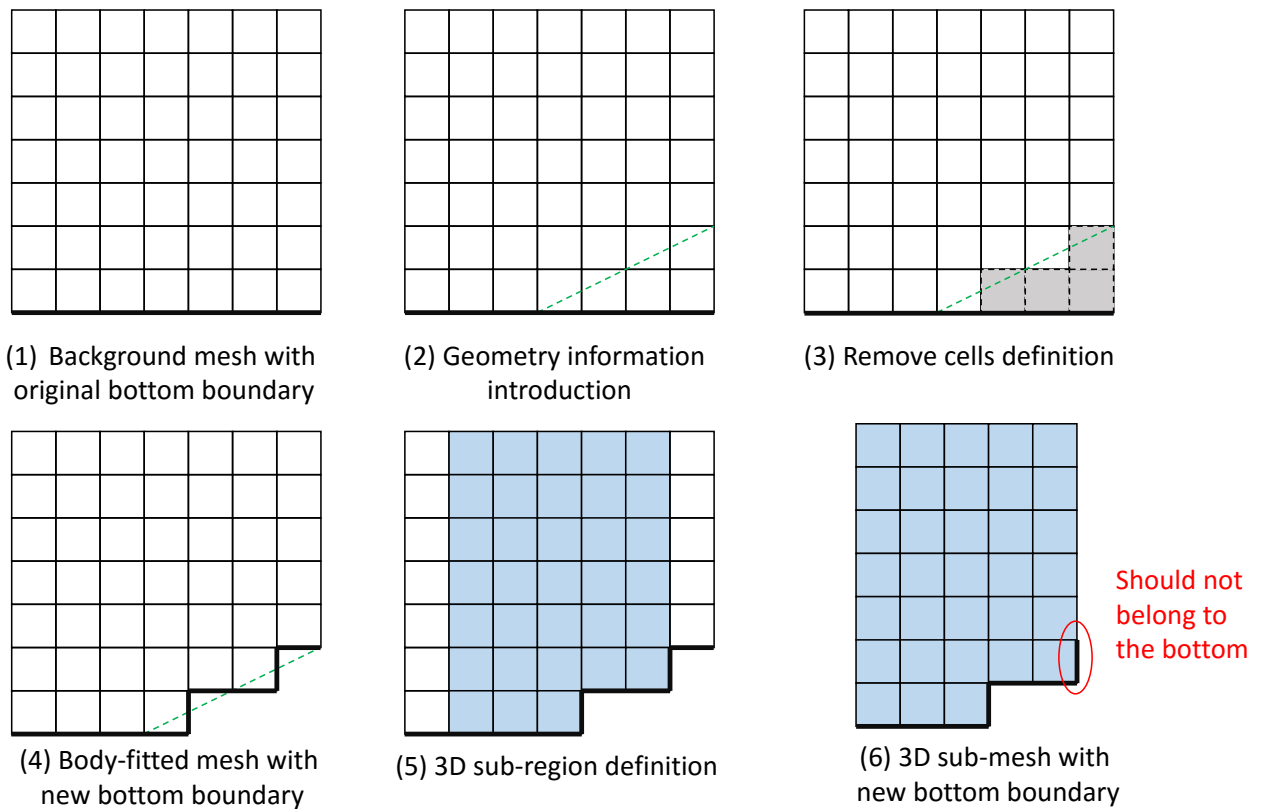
(1) Background mesh with original bottom boundary

(2) Geometry information introduction

(3) Remove cells definition

(4) Body-fitted mesh with new bottom boundary

(5) 3D sub-region definition

Should not belong to the bottom

(6) 3D sub-mesh with new bottom boundary